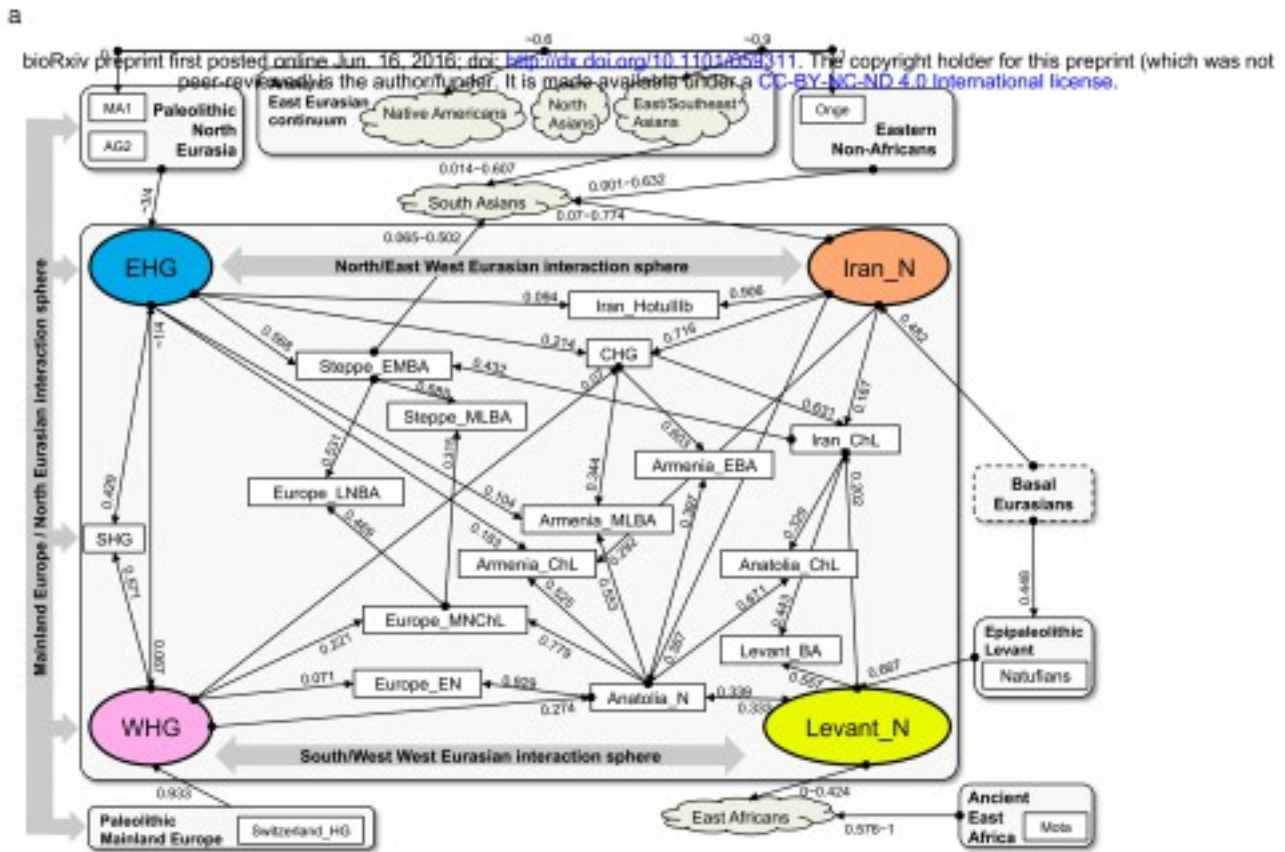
a

~0.6 ~0.9

bioRxiv preprint first posted online Jun. 16, 2016; doi: http://dx.doi.org/10.1101/059311. The copyright holder for this preprint (which was not peer-reviewed) is the author/funder. It is made available under a CC-BY-NC-ND 4.0 International license.

MA1
AG2
Paleolithic North Eurasia

East Eurasian continuum
Native Americans
North Asians
East/Southeast Asians

Onge
Eastern Non-Africans

0.014~0.607
0.001~0.632
South Asians
0.07~0.774
0.065~0.502
~3/4

EHG
North/East West Eurasian interaction sphere
Iran_N

0.094 Iran_HotuIIIb 0.906
0.274 CHG 0.716
0.598 Steppe_EMBA 0.432
0.482
Steppe_MLBA
0.685
0.621
0.187
Iran_ChL
0.927
0.603
~1/4
0.231
0.344
Armenia_EBA
0.315
Europe_LNBA
0.429
0.104
0.387
Armenia_MLBA
0.103
0.326
Basal Eurasians
0.455
0.153
Armenia_ChL
0.292
Anatolia_ChL
SHG
0.671
0.525
0.553
0.443
0.446
0.671
Europe_MNChL
0.357
Levant_BA
0.221
0.779
Epipaleolithic Levant
0.9970
Natufians
0.697
0.071 Europe_EN 0.929
0.339
Anatolia_N
0.557
0.274
0.333
WHG
Levant_N
South/West West Eurasian interaction sphere

Mainland Europe / North Eurasian interaction sphere

0.933
0~0.424
Ancient East Africa
East Africans
Mota
0.576~1
Paleolithic Mainland Europe
Switzerland_HG